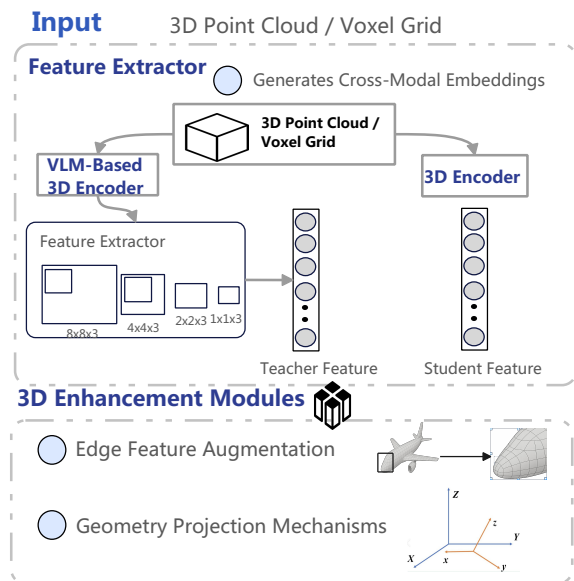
Input 3D Point Cloud / Voxel Grid

Feature Extractor

Generates Cross-Modal Embeddings

3D Point Cloud / Voxel Grid

VLM-Based 3D Encoder

3D Encoder

Feature Extractor

8x8x3

4x4x3

2x2x3

1x1x3

Teacher Feature

Student Feature

3D Enhancement Modules

Edge Feature Augmentation

Geometry Projection Mechanisms

Z

Y

X

z

y

x